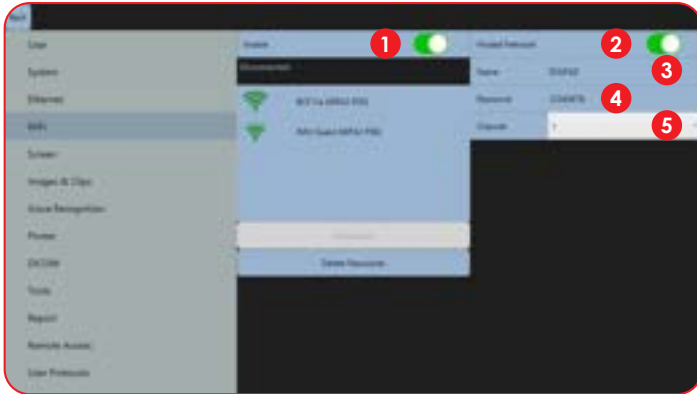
Back

User
System
Ethernet
WiFi
Screen
Images & Clips
Voice Recognition
Printer
DICOM
Tools
Report
Remote Access
User Protocols

Enable
1
Disconnected
BCF-5a (WPA2-PSK)
WiFi-Guest (WPA2-PSK)
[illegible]
Delete Password

Hosted Network
2
3
Name
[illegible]
Password
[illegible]
4
Channel
1
5